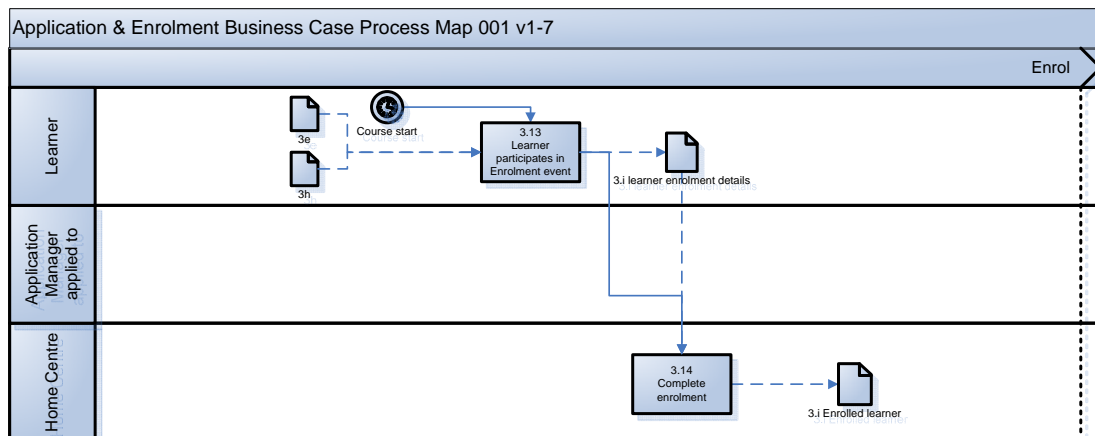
Application & Enrolment Business Case Process Map 001 v1-7

Enrol

Learner

3e

3h

Course start

3.13 Learner participates in Enrolment event

3.i learner enrolment details

Application Manager applied to

Home Centre

3.14 Complete enrolment

3.i Enrolled learner